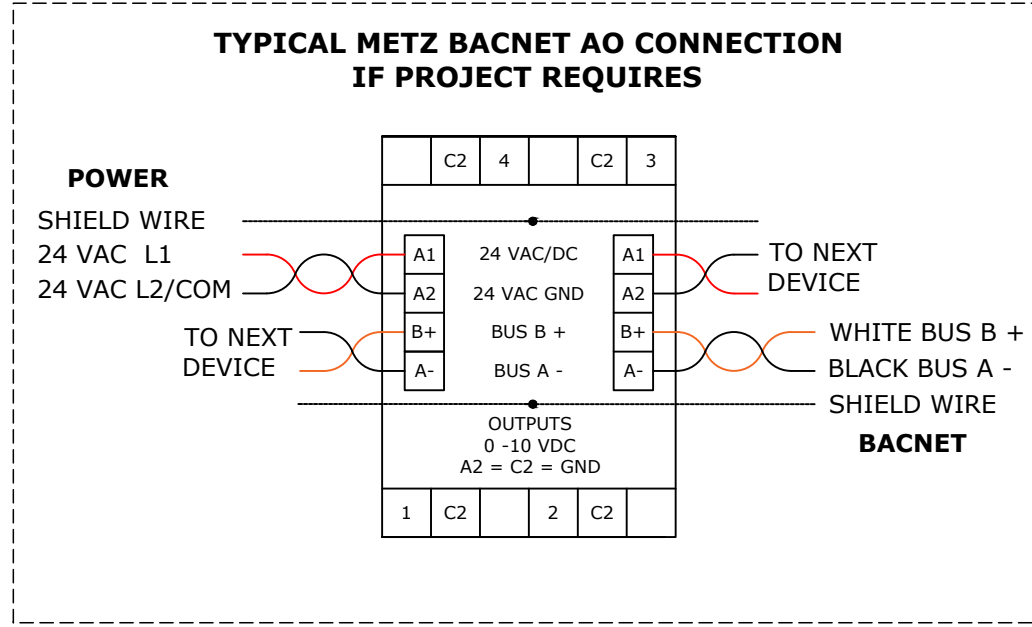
TYPICAL METZ BACNET AO CONNECTION
IF PROJECT REQUIRES

| | C2 | 4 | | C2 | 3 |
|---|---|---|---|---|---|

POWER

SHIELD WIRE

24 VAC L1

24 VAC L2/COM

TO NEXT DEVICE

A1 24 VAC/DC A1

A2 24 VAC GND A2

B+ BUS B + B+

A- BUS A - A-

TO NEXT DEVICE

WHITE BUS B +

BLACK BUS A -

SHIELD WIRE

BACNET

OUTPUTS
0 -10 VDC
A2 = C2 = GND

| 1 | C2 | | 2 | C2 | |
|---|---|---|---|---|---|